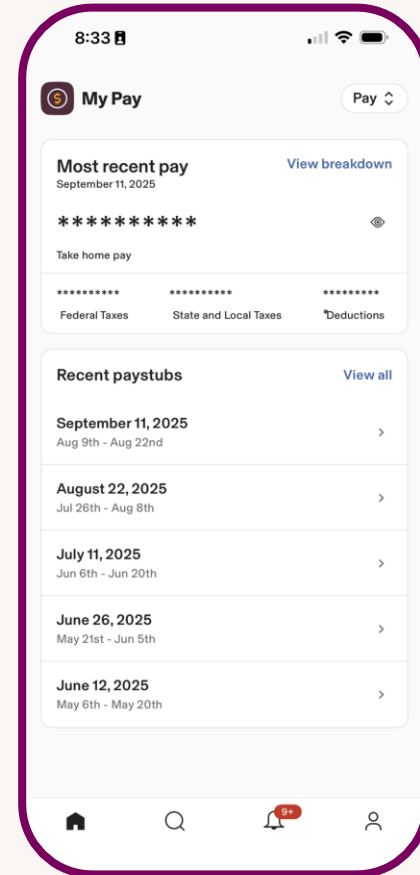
8:33

My Pay

Pay

Most recent pay
September 11, 2025

View breakdown

**********

Take home pay

**********
Federal Taxes

**********
State and Local Taxes

*********
Deductions

Recent paystubs

View all

September 11, 2025
Aug 9th - Aug 22nd

August 22, 2025
Jul 26th - Aug 8th

July 11, 2025
Jun 6th - Jun 20th

June 26, 2025
May 21st - Jun 5th

June 12, 2025
May 6th - May 20th

9+